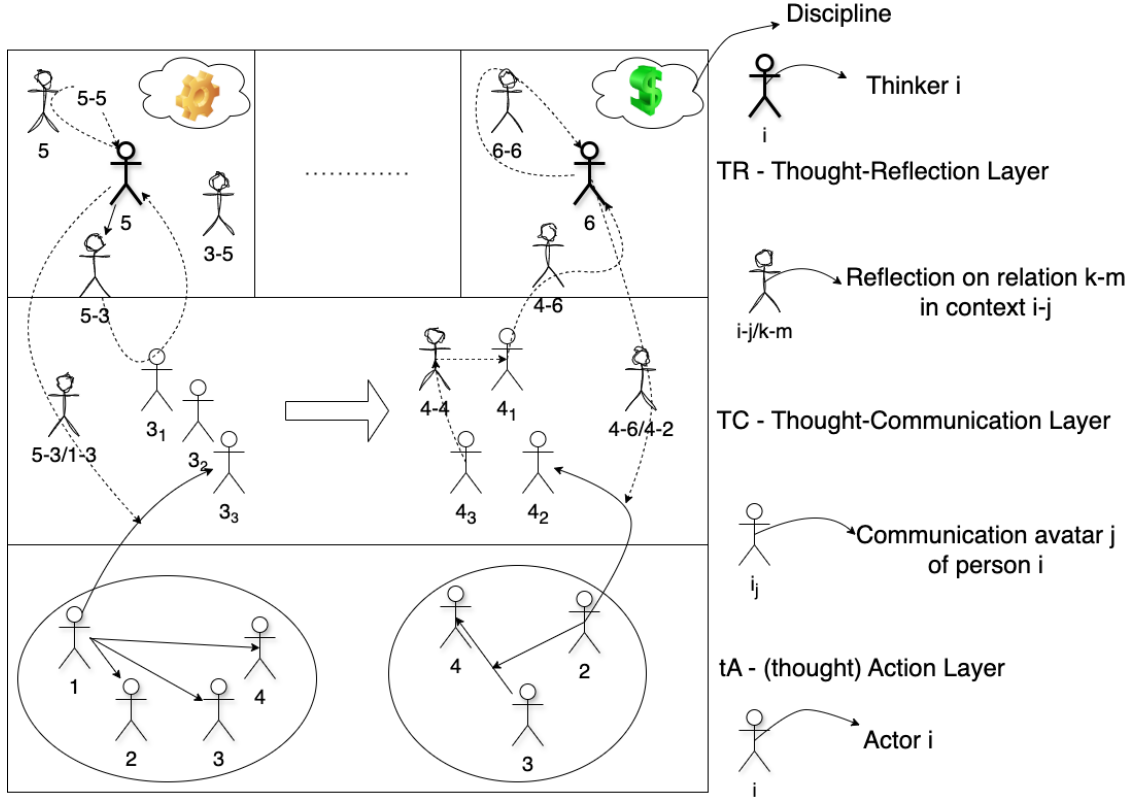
Discipline

5-5
5
5
3-5
5-3
5-3/1-3
$3_1$
$3_2$
$3_3$

............

6-6
6
4-6
4-4
$4_1$
4-6/4-2
$4_3$
$4_2$

1
2
3
4

4
2
3

i
Thinker i

TR - Thought-Reflection Layer

i-j/k-m
Reflection on relation k-m in context i-j

TC - Thought-Communication Layer

$i_j$
Communication avatar j of person i

tA - (thought) Action Layer

i
Actor i